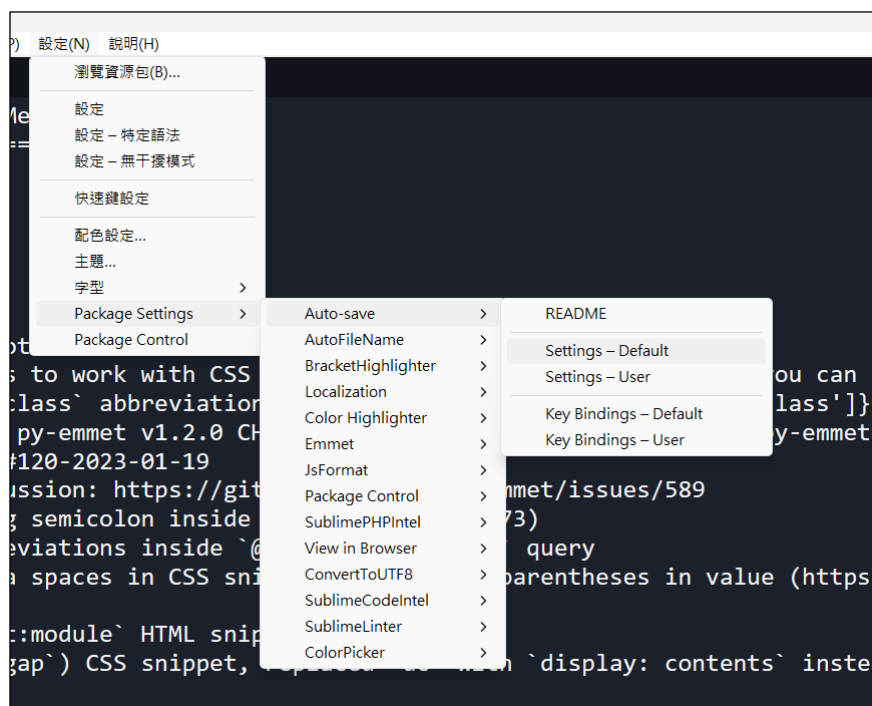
P) 設定(N) 說明(H)

瀏覽資源包(B)...

設定
設定 – 特定語法
設定 – 無干擾模式

快速鍵設定

配色設定...
主題...
字型 >
Package Settings >
Package Control

Auto-save >
AutoFileName >
BracketHighlighter >
Localization >
Color Highlighter >
Emmet >
JsFormat >
Package Control >
SublimePHPIntel >
View in Browser >
ConvertToUTF8 >
SublimeCodeIntel >
SublimeLinter >
ColorPicker >

README

Settings – Default
Settings – User

Key Bindings – Default
Key Bindings – User

Me
==

ot
s to work with CSS ou can
class` abbreviation lass']}
py-emmet v1.2.0 CH y-emmet
#120-2023-01-19
ussion: https://git mmet/issues/589
g semicolon inside 73)
eviations inside `@ query
a spaces in CSS sni parentheses in value (https

::module` HTML snip
gap`) CSS snippet, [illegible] with `display: contents` inste